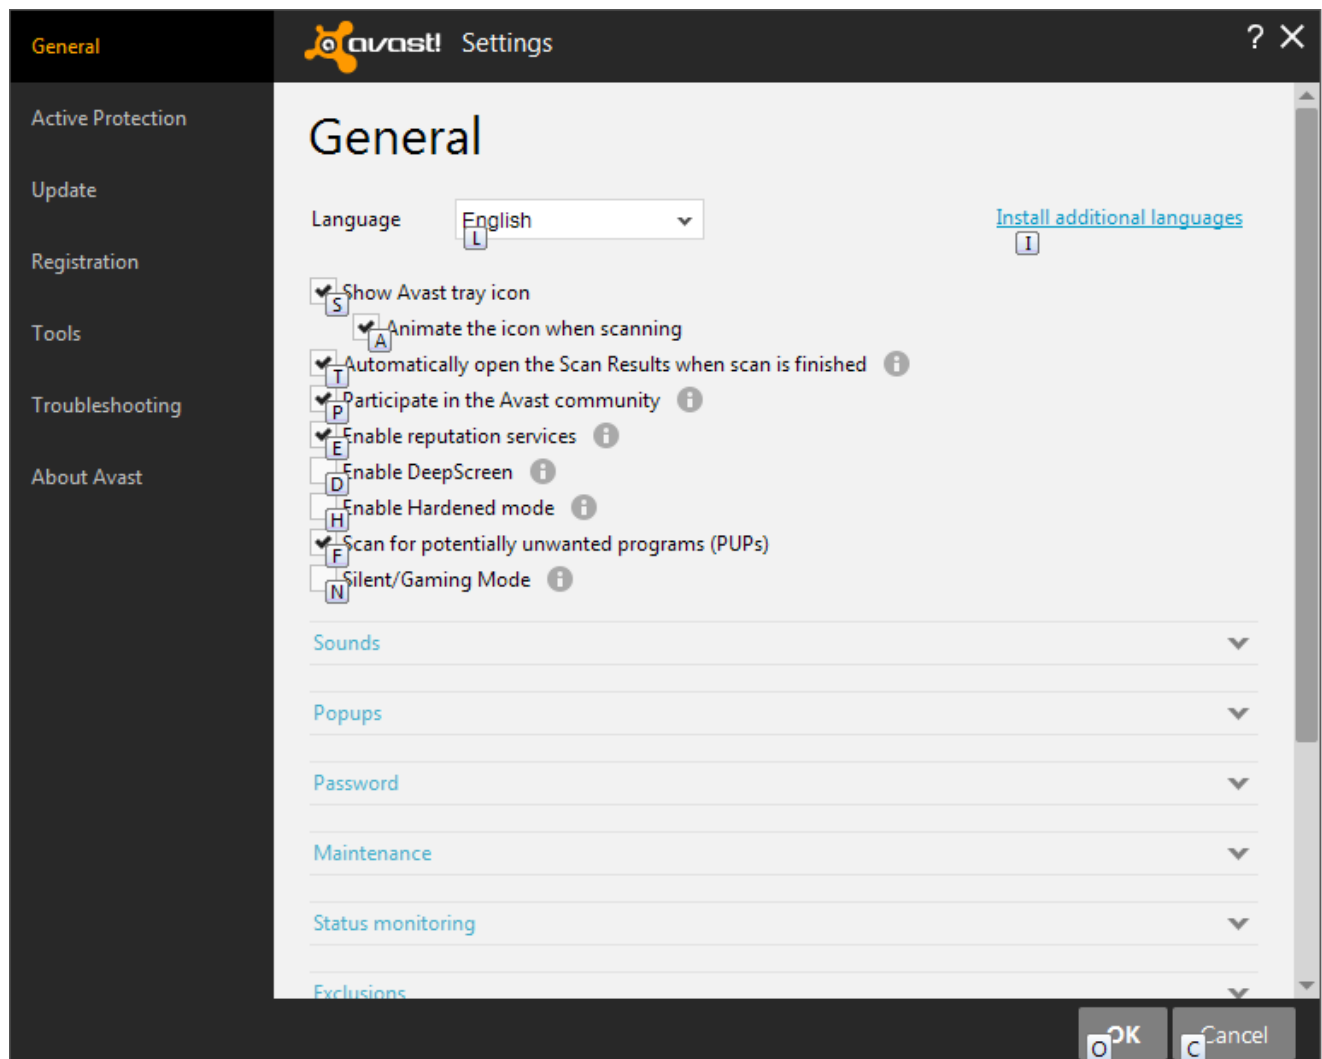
General

Active Protection

Update

Registration

Tools

Troubleshooting

About Avast

avast! Settings

? ✕

General

Language English L

Install additional languages I

S Show Avast tray icon

A Animate the icon when scanning

T Automatically open the Scan Results when scan is finished

P Participate in the Avast community

E Enable reputation services

D Enable DeepScreen

H Enable Hardened mode

F Scan for potentially unwanted programs (PUPs)

N Silent/Gaming Mode

Sounds

Popups

Password

Maintenance

Status monitoring

Exclusions

O OK

C Cancel